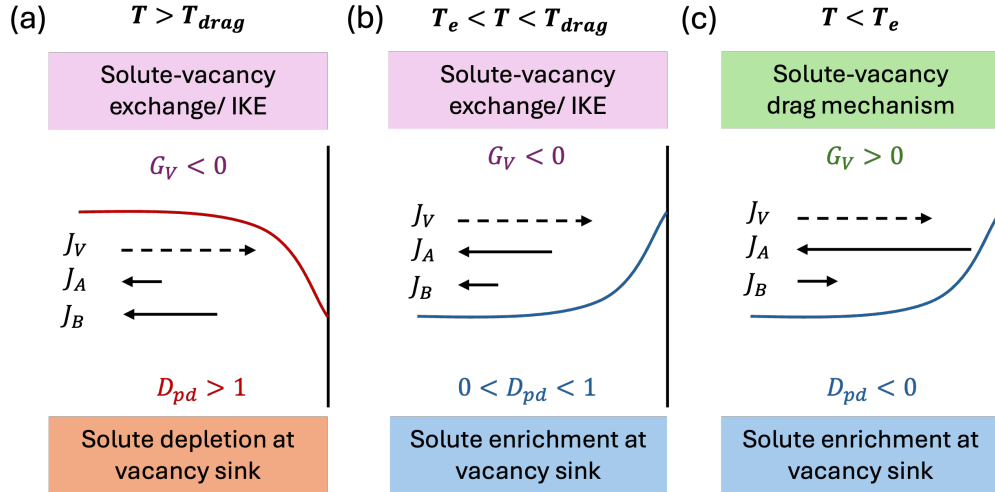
(a) $T > T_{drag}$

Solute-vacancy exchange/ IKE

$G_V < 0$

$J_V$

$J_A$

$J_B$

$D_{pd} > 1$

Solute depletion at vacancy sink

(b) $T_e < T < T_{drag}$

Solute-vacancy exchange/ IKE

$G_V < 0$

$J_V$

$J_A$

$J_B$

$0 < D_{pd} < 1$

Solute enrichment at vacancy sink

(c) $T < T_e$

Solute-vacancy drag mechanism

$G_V > 0$

$J_V$

$J_A$

$J_B$

$D_{pd} < 0$

Solute enrichment at vacancy sink